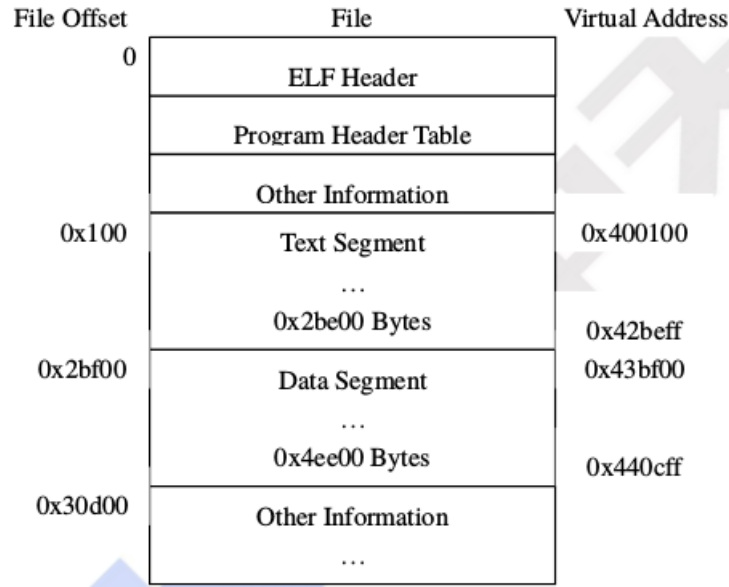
File Offset

File

Virtual Address

0

ELF Header

Program Header Table

Other Information

0x100

Text Segment

…

0x2be00 Bytes

0x400100

0x42beff

0x2bf00

Data Segment

…

0x4ee00 Bytes

0x43bf00

0x440cff

0x30d00

Other Information

…